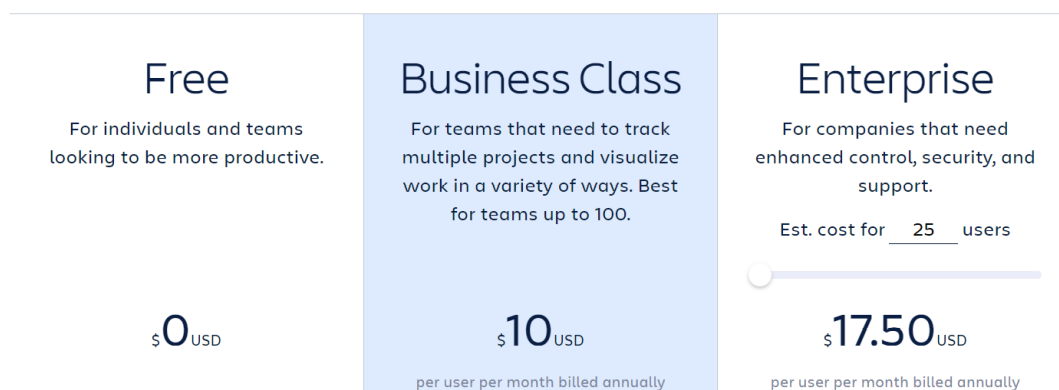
Free

For individuals and teams looking to be more productive.

$0USD

Business Class

For teams that need to track multiple projects and visualize work in a variety of ways. Best for teams up to 100.

$10USD

per user per month billed annually

Enterprise

For companies that need enhanced control, security, and support.

Est. cost for 25 users

$17.50USD

per user per month billed annually